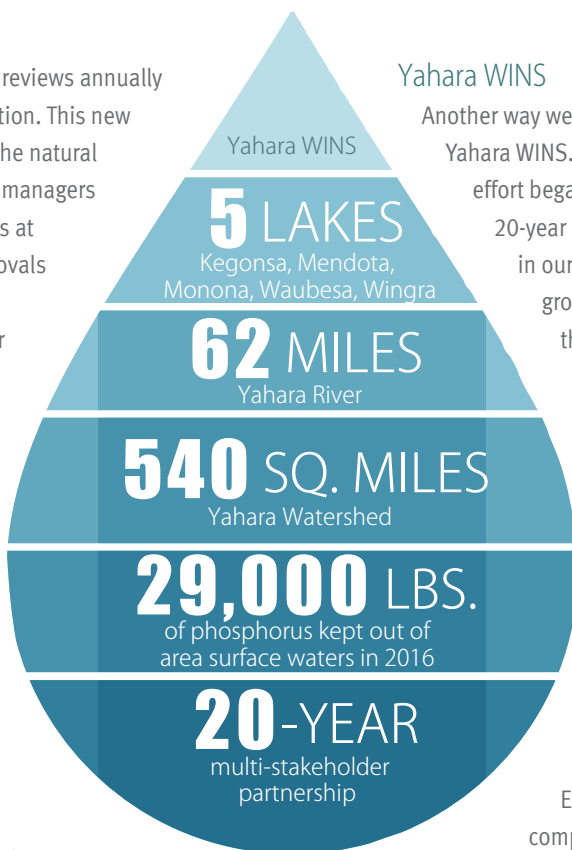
reviews annually
tion. This new
he natural
managers
s at
ovals

r

Yahara WINS

5 LAKES
Kegonsa, Mendota, Monona, Waubesa, Wingra

62 MILES
Yahara River

540 SQ. MILES
Yahara Watershed

29,000 LBS.
of phosphorus kept out of area surface waters in 2016

20-YEAR
multi-stakeholder partnership

Yahara WINS
Another way we
Yahara WINS.
effort bega
20-year
in our
gro
th

E
comp